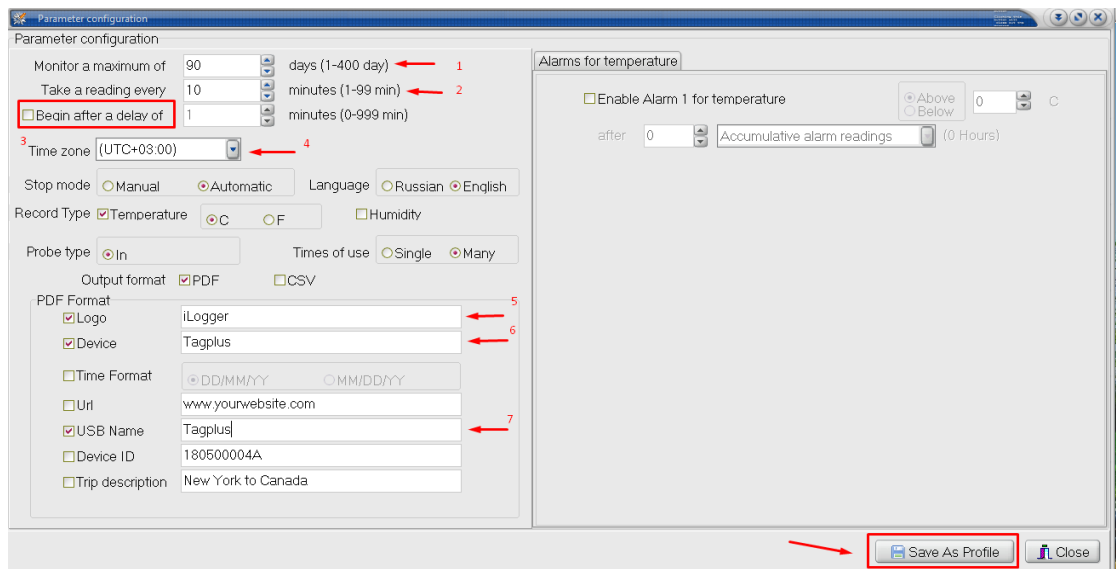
Parameter configuration

Parameter configuration

Monitor a maximum of 90 days (1-400 day) 1

Take a reading every 10 minutes (1-99 min) 2

Begin after a delay of 1 minutes (0-999 min)

3 Time zone (UTC+03:00) 4

Stop mode Manual Automatic

Language Russian English

Record Type Temperature C F Humidity

Probe type In

Times of use Single Many

Output format PDF CSV

PDF Format

Logo iLogger 5

Device Tagplus 6

Time Format DD/MM/YY MM/DD/YY

Url www.yourwebsite.com

USB Name Tagplus 7

Device ID 180500004A

Trip description New York to Canada

Alarms for temperature

Enable Alarm 1 for temperature Above Below 0 C

after 0 Accumulative alarm readings (0 Hours)

Save As Profile Close